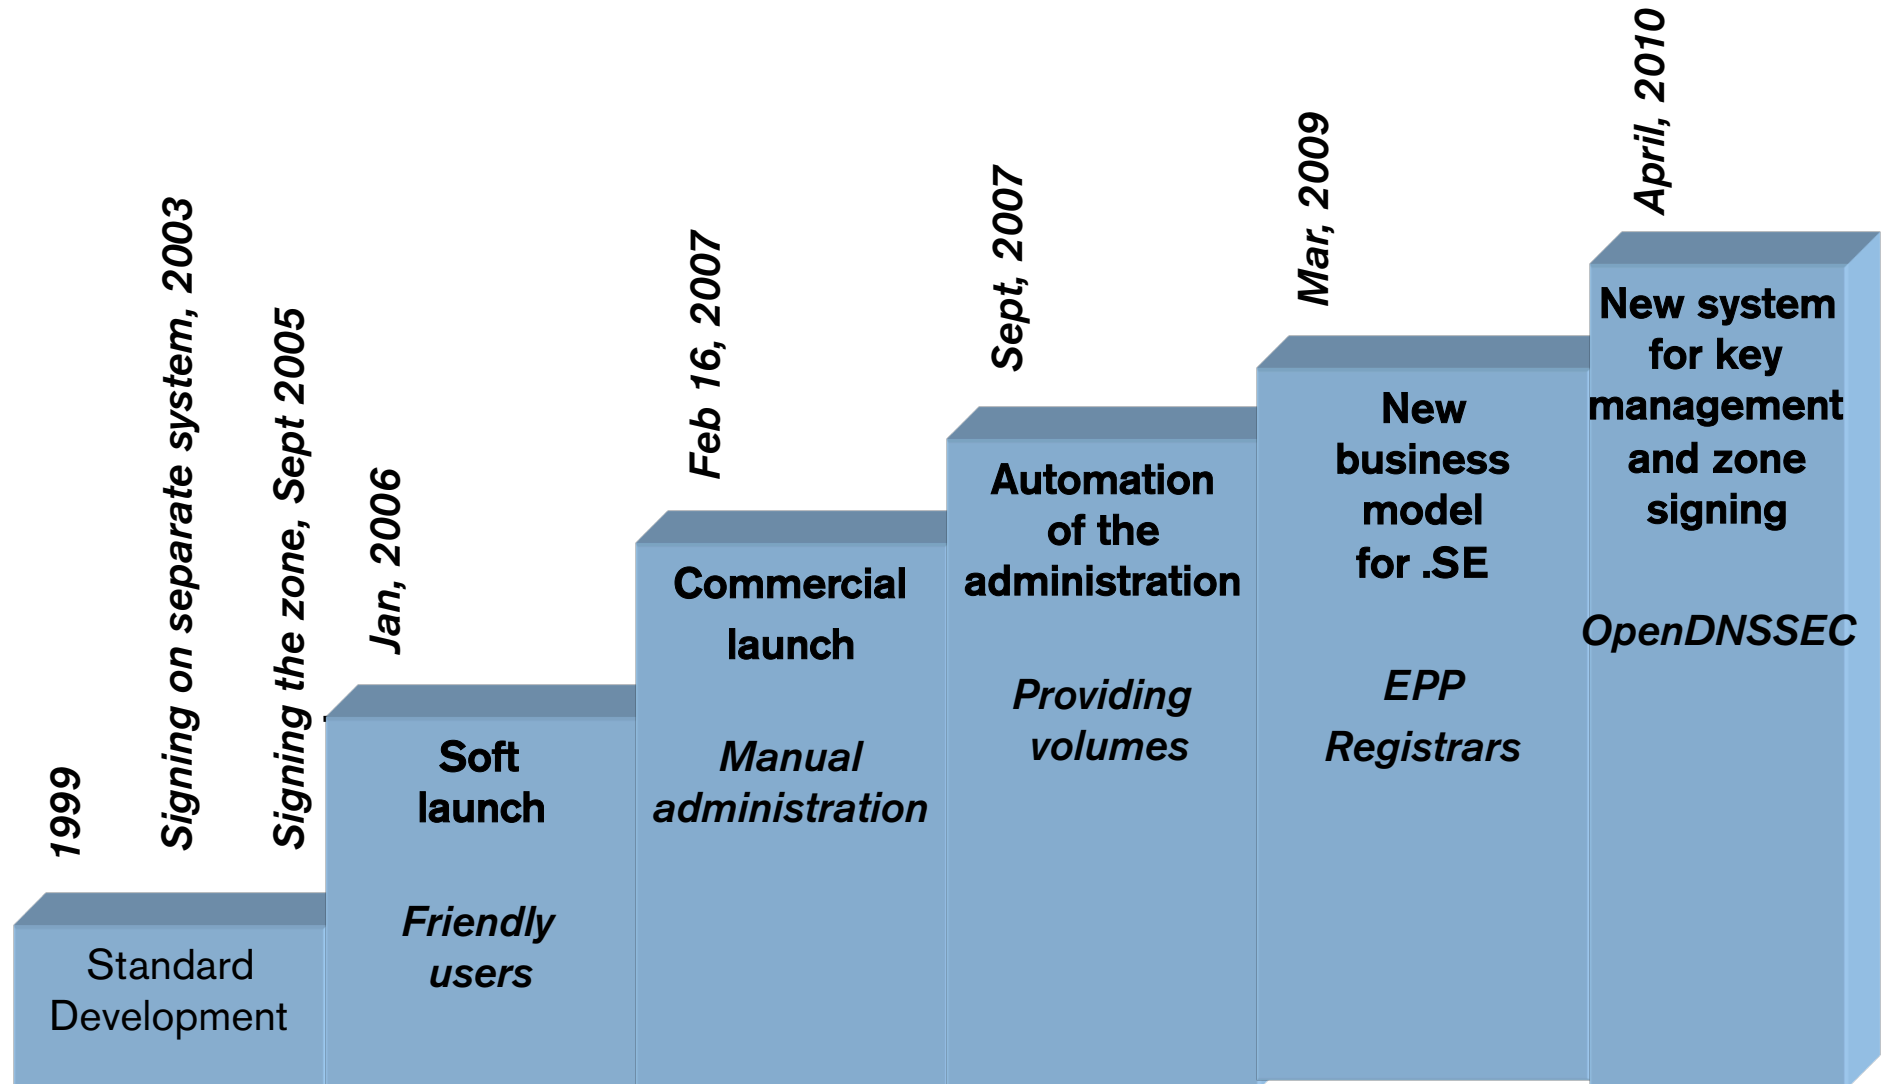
1999

Signing on separate system, 2003

Signing the zone, Sept 2005

Standard Development

Jan, 2006

Soft launch

Friendly users

Feb 16, 2007

Commercial launch

Manual administration

Sept, 2007

Automation of the administration

Providing volumes

Mar, 2009

New business model for .SE

EPP

Registrars

April, 2010

New system for key management and zone signing

OpenDNSSEC